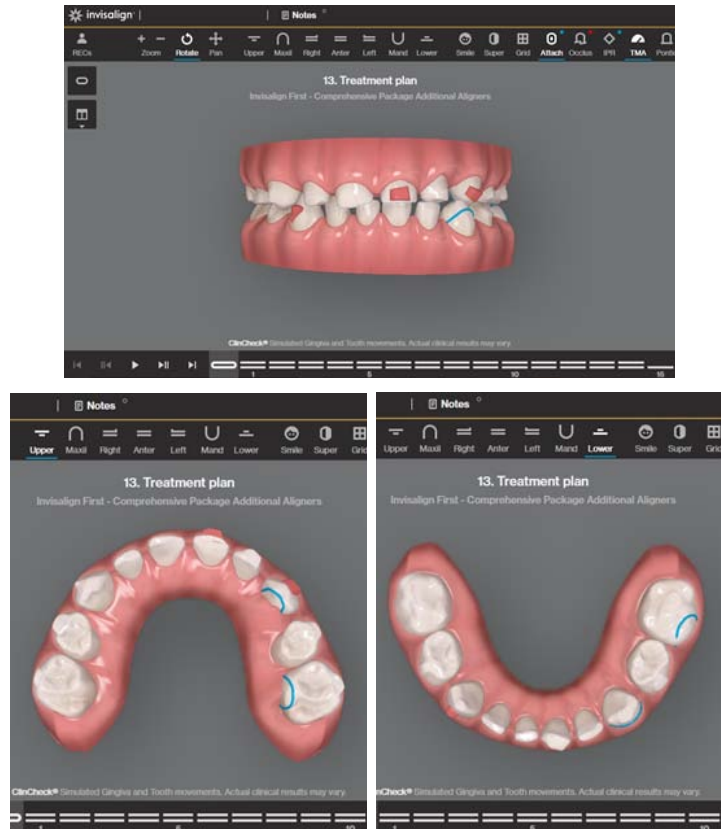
invisalign | Notes

RECs Zoom Rotate Pan Upper Maxil Right Anter Left Mand Lower Smile Super Grid Attach Occlus IPR TMA Pontic

13. Treatment plan

Invisalign First - Comprehensive Package Additional Aligners

ClinCheck® Simulated Gingiva and Tooth movements. Actual clinical results may vary.

1 5 10 15

Notes

Upper Maxil Right Anter Left Mand Lower Smile Super Grid

13. Treatment plan

Invisalign First - Comprehensive Package Additional Aligners

ClinCheck® Simulated Gingiva and Tooth movements. Actual clinical results may vary.

1 5 10

Notes

Upper Maxil Right Anter Left Mand Lower Smile Super Grid

13. Treatment plan

Invisalign First - Comprehensive Package Additional Aligners

nCheck® Simulated Gingiva and Tooth movements. Actual clinical results may vary.

1 5 10